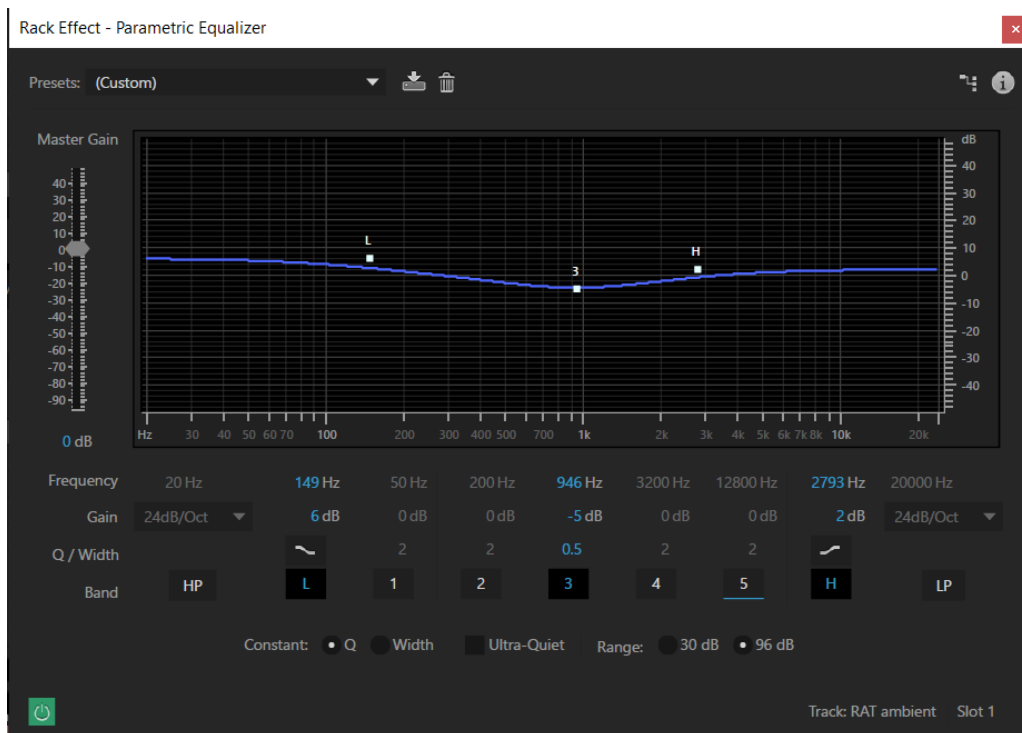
Rack Effect - Parametric Equalizer

Presets: (Custom)

Master Gain

40
30
20
10
0
-10
-20
-30
-40
-50
-60
-70
-80
-90

0 dB

L
3
H

Hz 30 40 50 60 70 100 200 300 400 500 700 1k 2k 3k 4k 5k 6k 7k 8k 10k 20k

dB
40
30
20
10
0
-10
-20
-30
-40

| Frequency | 20 Hz | 149 Hz | 50 Hz | 200 Hz | 946 Hz | 3200 Hz | 12800 Hz | 2793 Hz | 20000 Hz |
|---|---|---|---|---|---|---|---|---|---|
| Gain | 24dB/Oct | 6 dB | 0 dB | 0 dB | -5 dB | 0 dB | 0 dB | 2 dB | 24dB/Oct |
| Q / Width | | | 2 | 2 | 0.5 | 2 | 2 | | |
| Band | HP | L | 1 | 2 | 3 | 4 | 5 | H | LP |

Constant: Q Width Ultra-Quiet Range: 30 dB 96 dB

Track: RAT ambient Slot 1